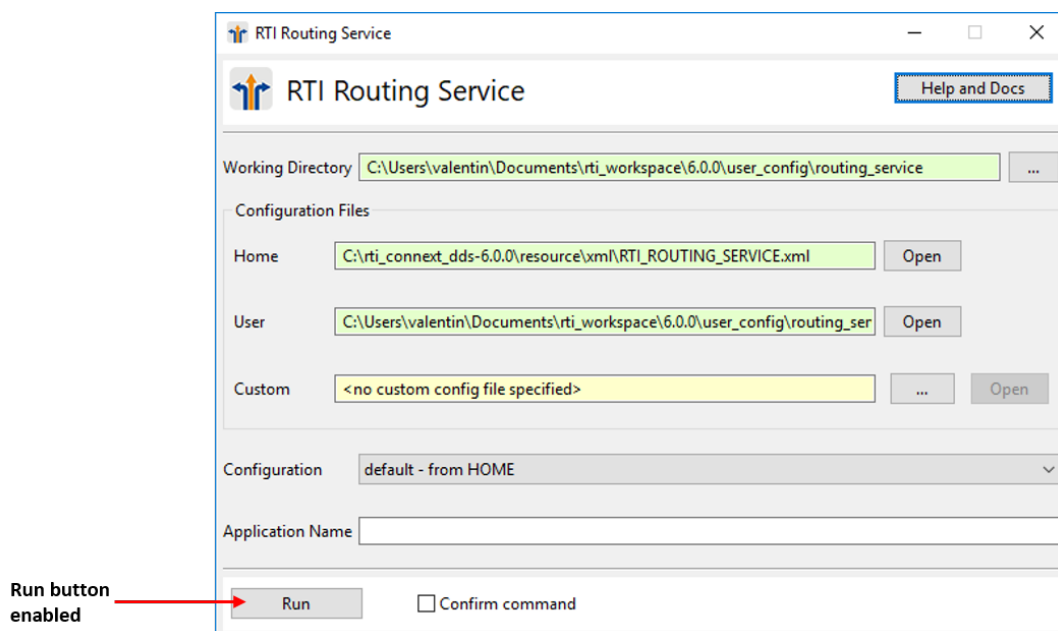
RTI Routing Service

RTI Routing Service

Help and Docs

Working Directory C:\Users\valentin\Documents\rti_workspace\6.0.0\user_config\routing_service ...

Configuration Files

Home C:\rti_connext_dds-6.0.0\resource\xml\RTI_ROUTING_SERVICE.xml Open

User C:\Users\valentin\Documents\rti_workspace\6.0.0\user_config\routing_ser Open

Custom <no custom config file specified> ... Open

Configuration default - from HOME

Application Name

Run button enabled

Run

Confirm command